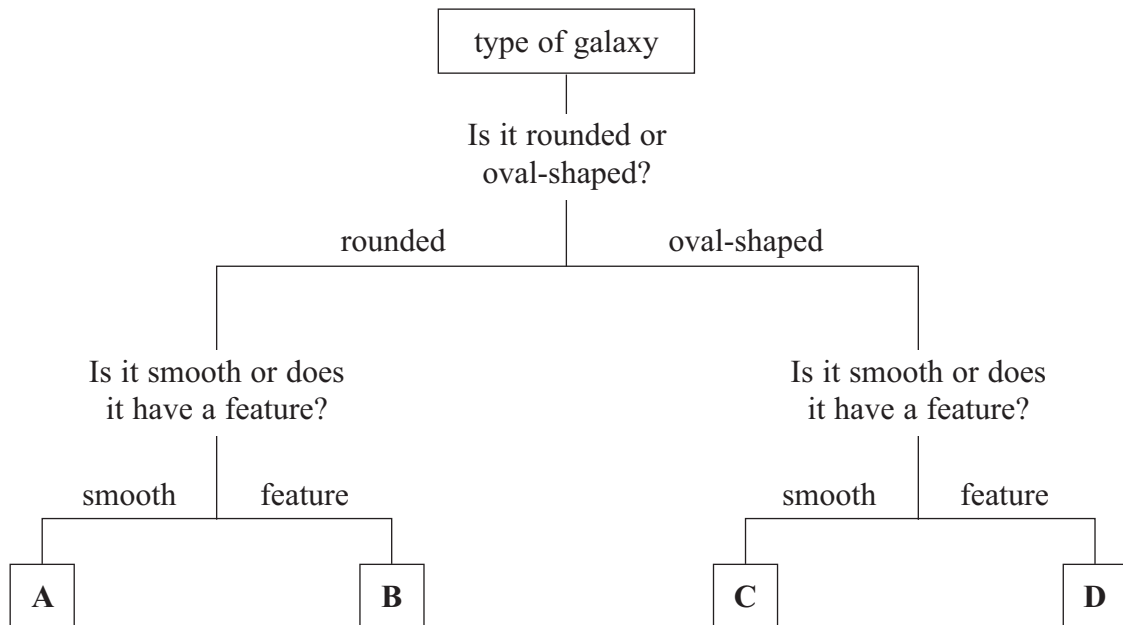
type of galaxy

Is it rounded or oval-shaped?

rounded

oval-shaped

Is it smooth or does it have a feature?

Is it smooth or does it have a feature?

smooth

feature

smooth

feature

**A**

**B**

**C**

**D**